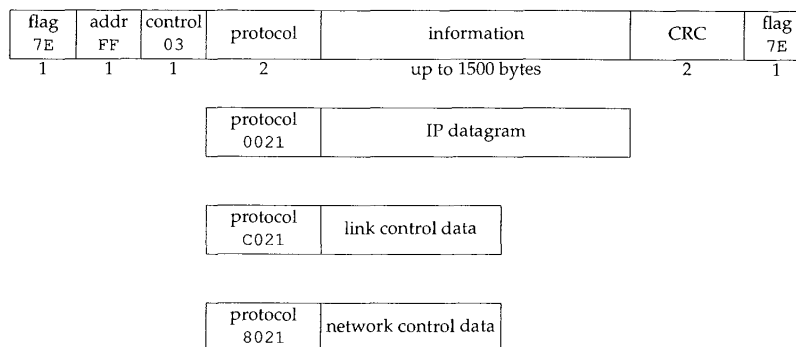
| flag 7E | addr FF | control 03 | protocol | information | CRC | flag 7E |
|---|---|---|---|---|---|---|
| 1 | 1 | 1 | 2 | up to 1500 bytes | 2 | 1 |

| protocol 0021 | IP datagram |
|---|---|

| protocol C021 | link control data |
|---|---|

| protocol 8021 | network control data |
|---|---|